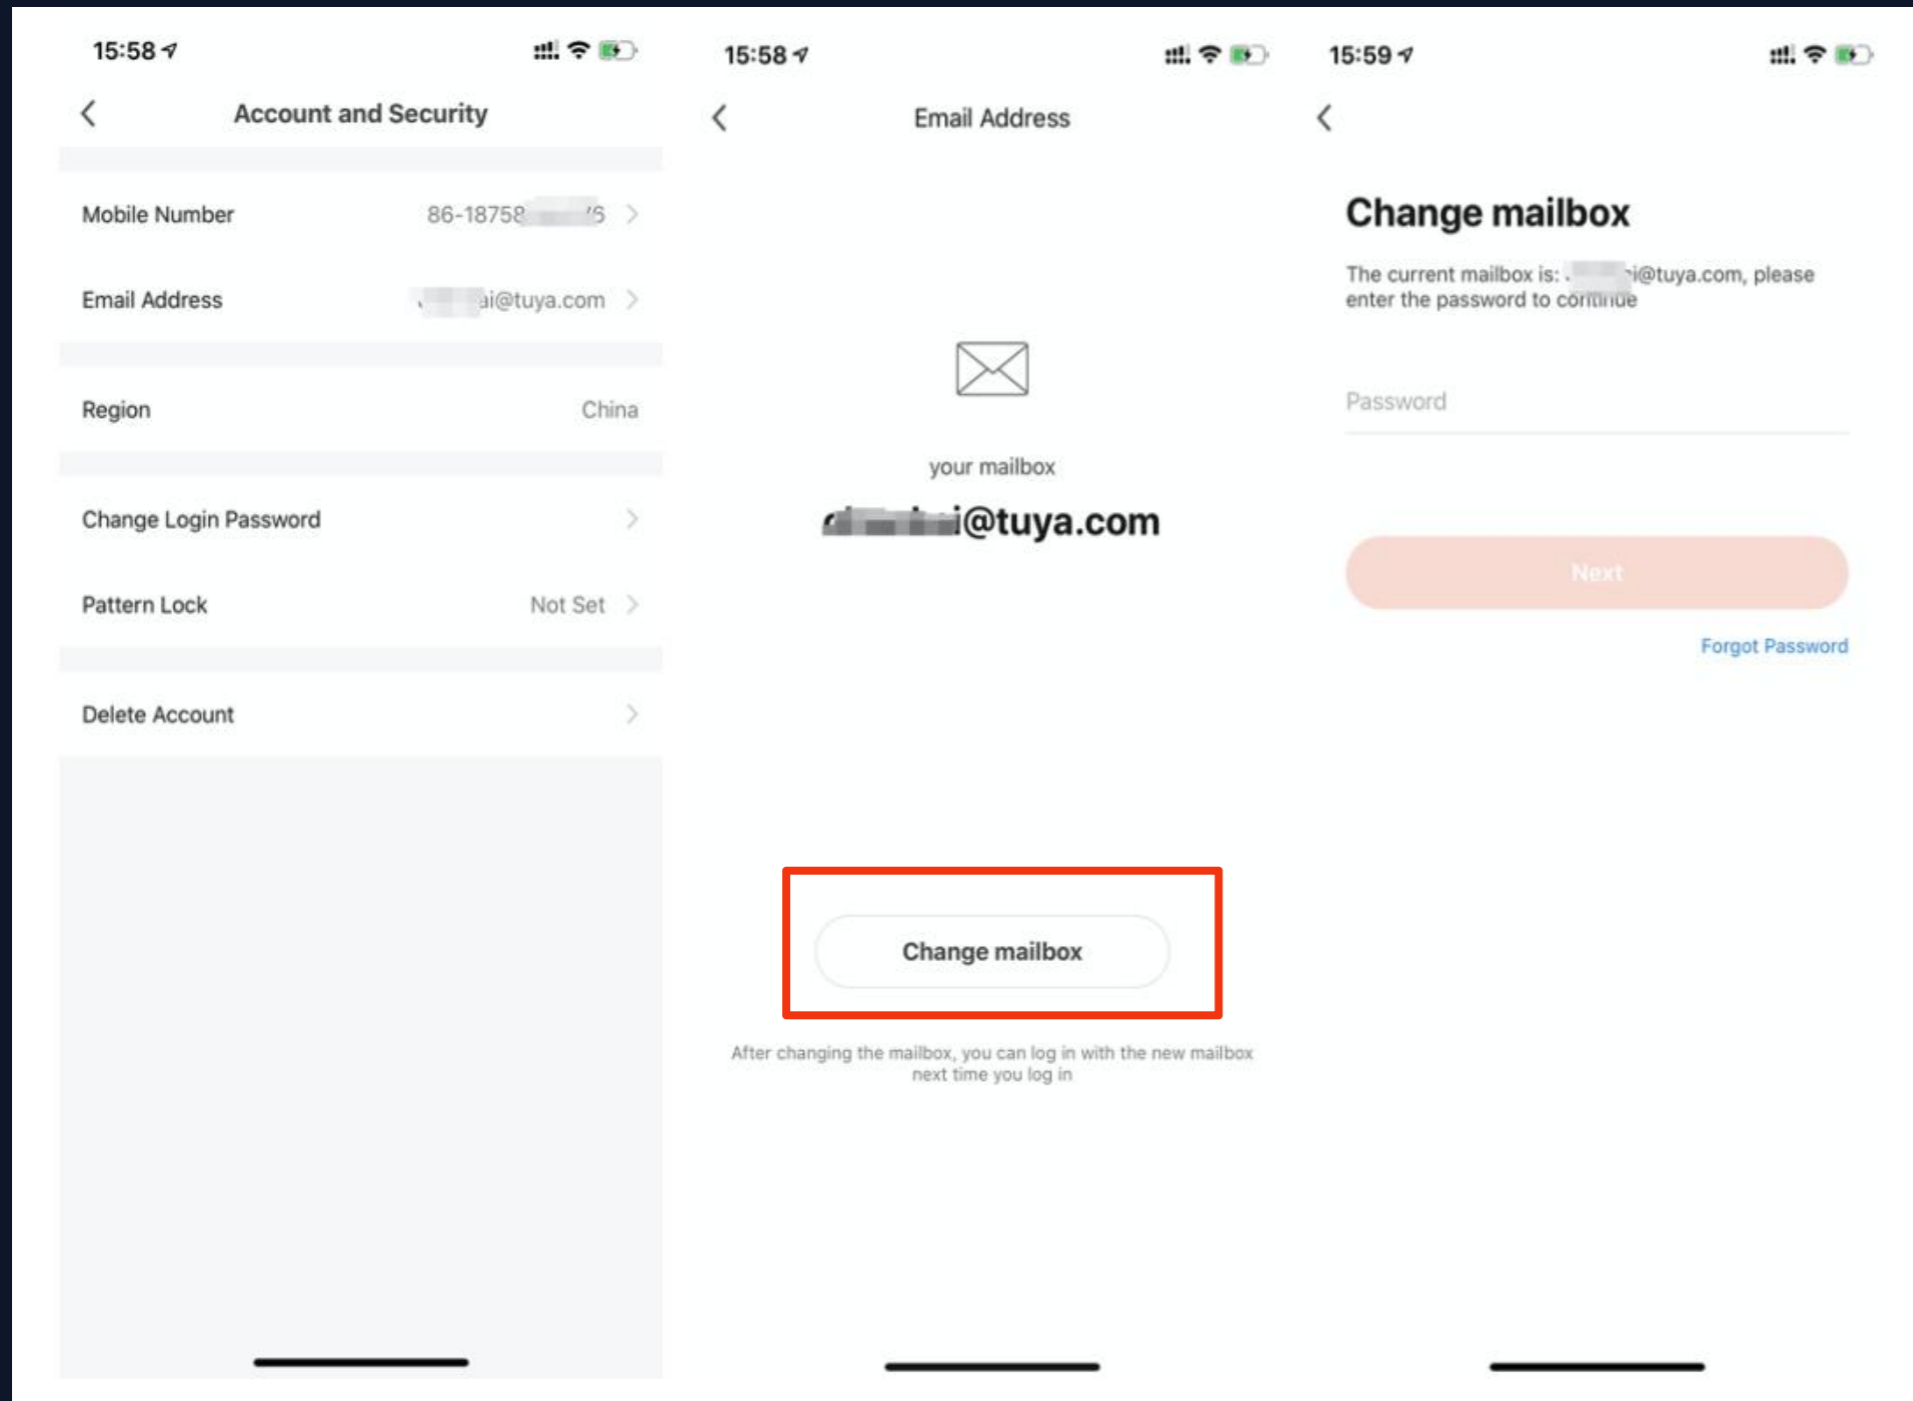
15:58

Account and Security

Mobile Number 86-18758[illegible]6

Email Address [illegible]ai@tuya.com

Region China

Change Login Password

Pattern Lock Not Set

Delete Account

15:58

Email Address

your mailbox

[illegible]i@tuya.com

Change mailbox

After changing the mailbox, you can log in with the new mailbox next time you log in

15:59

Change mailbox

The current mailbox is: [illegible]i@tuya.com, please enter the password to continue

Password

Next

Forgot Password